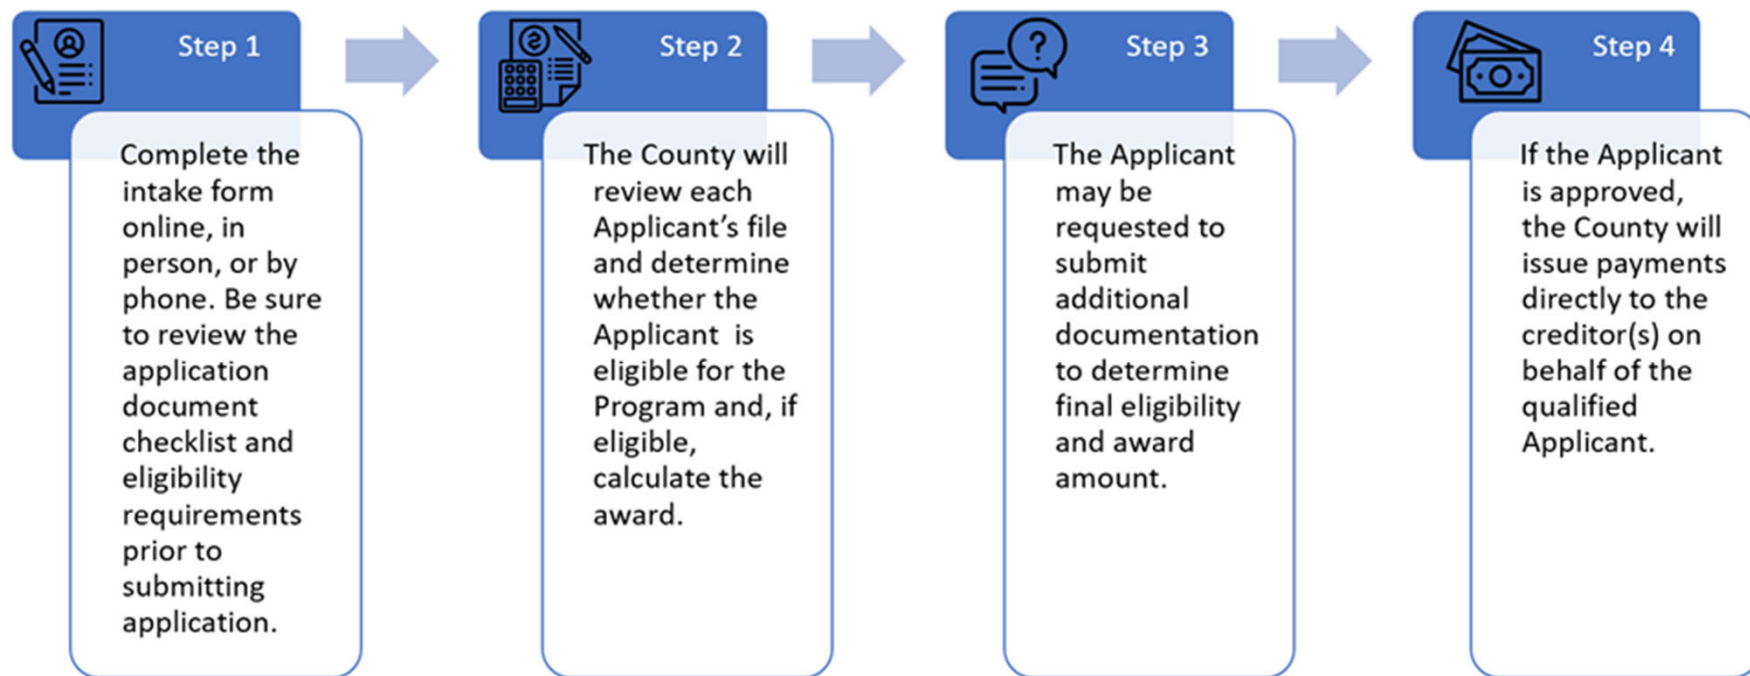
Step 1

Complete the intake form online, in person, or by phone. Be sure to review the application document checklist and eligibility requirements prior to submitting application.

Step 2

The County will review each Applicant's file and determine whether the Applicant is eligible for the Program and, if eligible, calculate the award.

Step 3

The Applicant may be requested to submit additional documentation to determine final eligibility and award amount.

Step 4

If the Applicant is approved, the County will issue payments directly to the creditor(s) on behalf of the qualified Applicant.